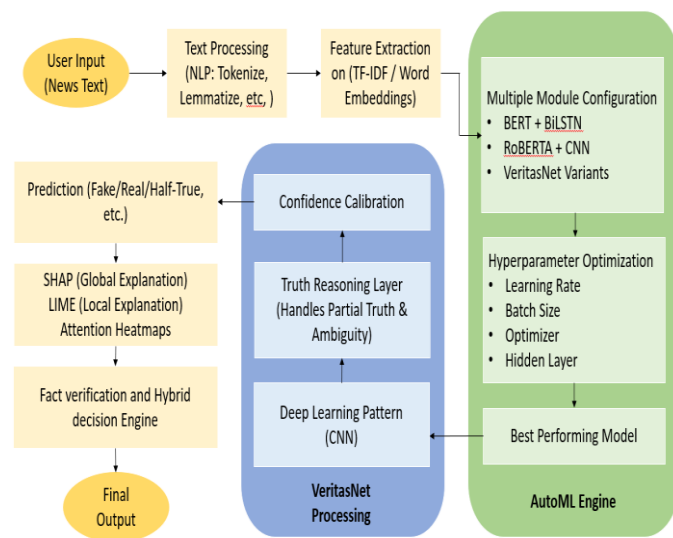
User Input (News Text)

Text Processing (NLP: Tokenize, Lemmatize, etc, )

Feature Extraction on (TF-IDF / Word Embeddings)

Multiple Module Configuration
- BERT + BiLSTN
- RoBERTA + CNN
- VeritasNet Variants

Hyperparameter Optimization
- Learning Rate
- Batch Size
- Optimizer
- Hidden Layer

Best Performing Model

AutoML Engine

Deep Learning Pattern (CNN)

Truth Reasoning Layer (Handles Partial Truth & Ambiguity)

Confidence Calibration

VeritasNet Processing

Prediction (Fake/Real/Half-True, etc.)

SHAP (Global Explanation)
LIME (Local Explanation)
Attention Heatmaps

Fact verification and Hybrid decision Engine

Final Output